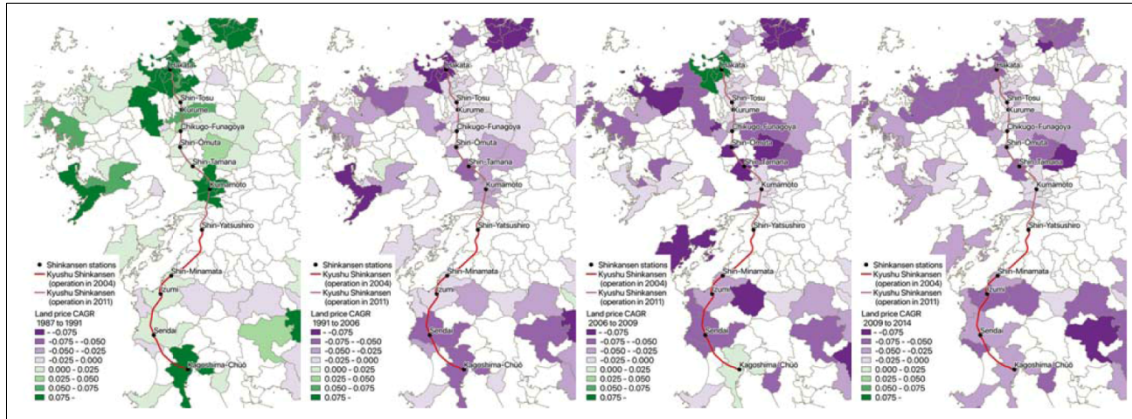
Hakata
Shin-Tosu
Kurume
Chikugo-Funagoya
Shin-Omuta
Shin-Tamana
Kumamoto
Shin-Yatsushiro
Shin-Minamata
Izumi
Sendai
Kagoshima-Chūō

● Shinkansen stations
Kyushu Shinkansen (operation in 2004)
Kyushu Shinkansen (operation in 2011)
Land price CAGR 1987 to 1991
- -0.075
-0.075 - -0.050
-0.050 - -0.025
-0.025 - 0.000
0.000 - 0.025
0.025 - 0.050
0.050 - 0.075
0.075 -

Hakata
Shin-Tosu
Kurume
Chikugo-Funagoya
Shin-Omuta
Shin-Tamana
Kumamoto
Shin-Yatsushiro
Shin-Minamata
Izumi
Sendai
Kagoshima-Chūō

● Shinkansen stations
Kyushu Shinkansen (operation in 2004)
Kyushu Shinkansen (operation in 2011)
Land price CAGR 1991 to 2006
- -0.075
-0.075 - -0.050
-0.050 - -0.025
-0.025 - 0.000
0.000 - 0.025
0.025 - 0.050
0.050 - 0.075
0.075 -

Hakata
Shin-Tosu
Kurume
Chikugo-Funagoya
Shin-Omuta
Shin-Tamana
Kumamoto
Shin-Yatsushiro
Shin-Minamata
Izumi
Sendai
Kagoshima-Chūō

● Shinkansen stations
Kyushu Shinkansen (operation in 2004)
Kyushu Shinkansen (operation in 2011)
Land price CAGR 2006 to 2009
- -0.075
-0.075 - -0.050
-0.050 - -0.025
-0.025 - 0.000
0.000 - 0.025
0.025 - 0.050
0.050 - 0.075
0.075 -

Hakata
Shin-Tosu
Kurume
Chikugo-Funagoya
Shin-Omuta
Shin-Tamana
Kumamoto
Shin-Yatsushiro
Shin-Minamata
Izumi
Sendai
Kagoshima-Chūō

● Shinkansen stations
Kyushu Shinkansen (operation in 2004)
Kyushu Shinkansen (operation in 2011)
Land price CAGR 2009 to 2014
- -0.075
-0.075 - -0.050
-0.050 - -0.025
-0.025 - 0.000
0.000 - 0.025
0.025 - 0.050
0.050 - 0.075
0.075 -